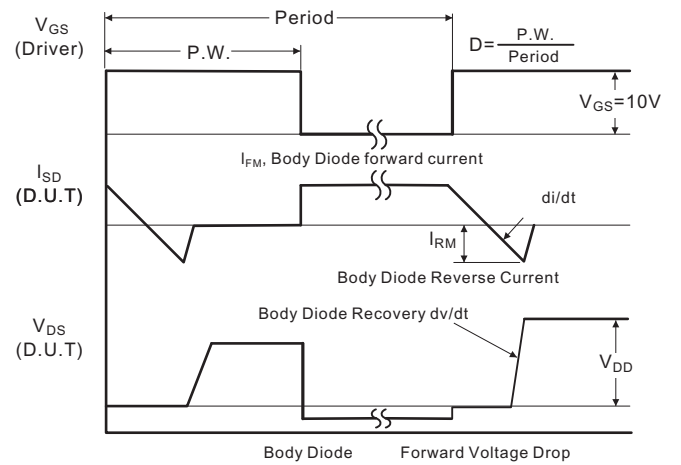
$V_{GS}$
(Driver)

Period

P.W.

$D=\frac{P.W.}{Period}$

$V_{GS}$=10V

$I_{FM}$, Body Diode forward current

$I_{SD}$
(D.U.T)

di/dt

$I_{RM}$

Body Diode Reverse Current

Body Diode Recovery dv/dt

$V_{DS}$
(D.U.T)

$V_{DD}$

Body Diode Forward Voltage Drop